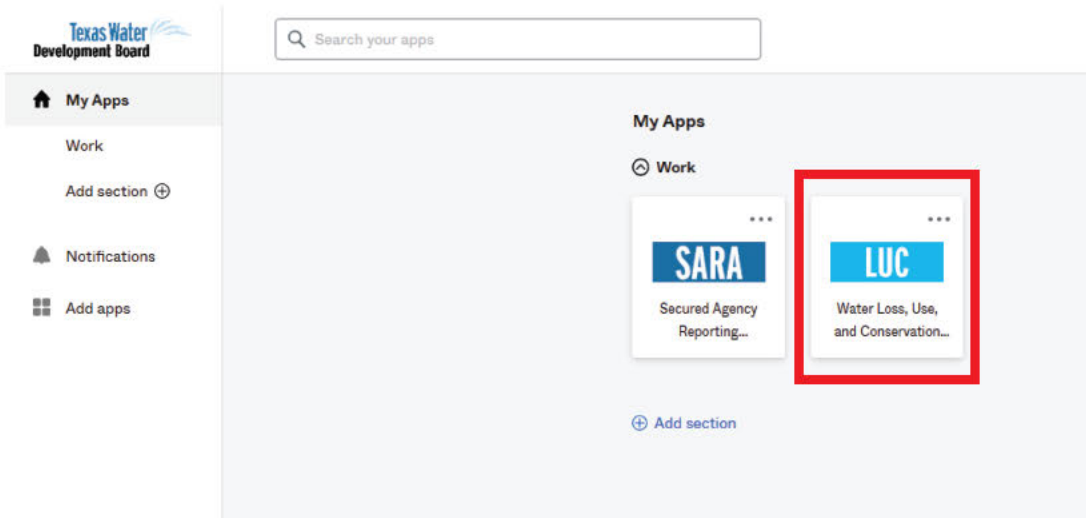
Texas Water Development Board

Search your apps

My Apps

Work

Add section

Notifications

Add apps

My Apps

Work

...

SARA

Secured Agency Reporting...

...

LUC

Water Loss, Use, and Conservation...

Add section